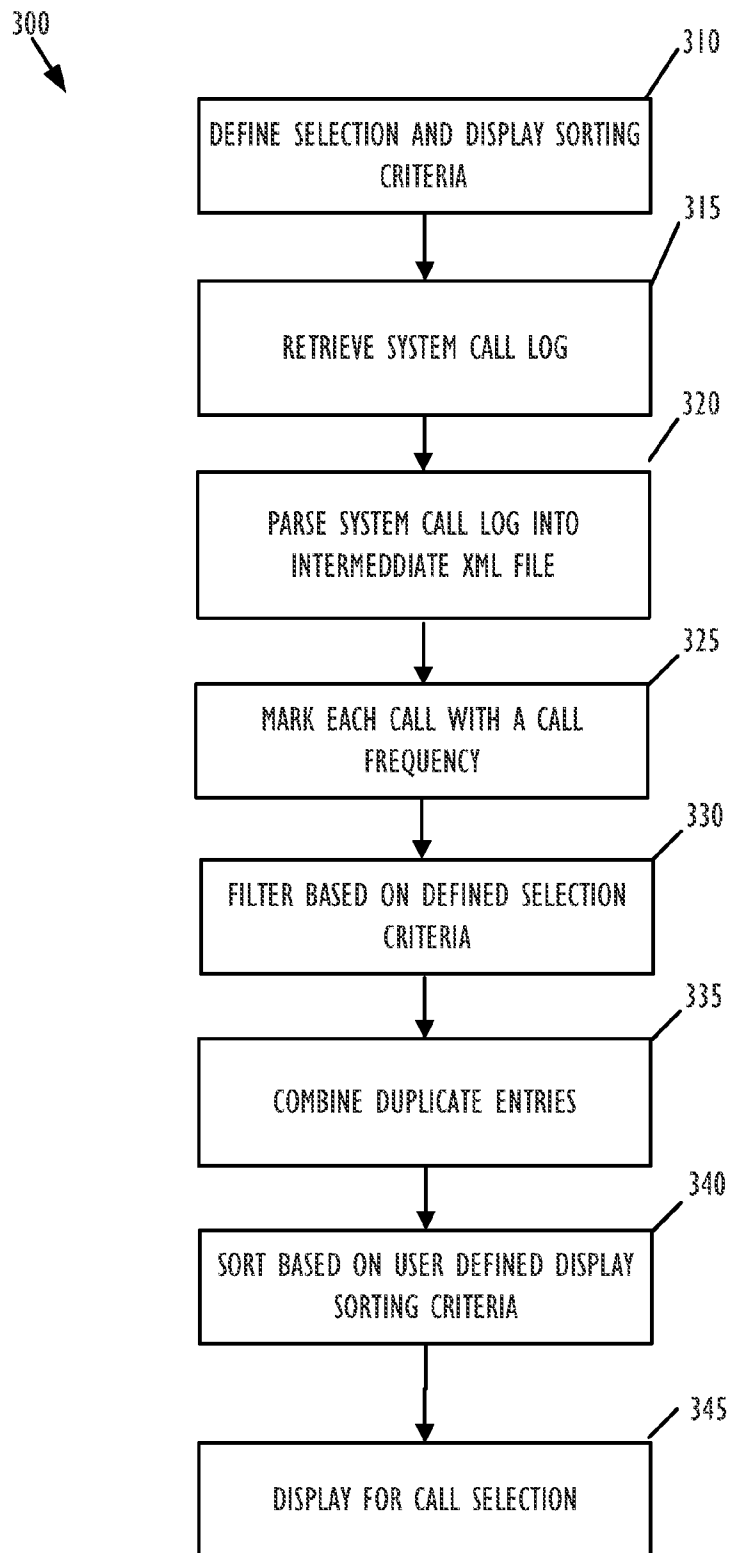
300

310

DEFINE SELECTION AND DISPLAY SORTING CRITERIA

315

RETRIEVE SYSTEM CALL LOG

320

PARSE SYSTEM CALL LOG INTO INTERMEDDIATE XML FILE

325

MARK EACH CALL WITH A CALL FREQUENCY

330

FILTER BASED ON DEFINED SELECTION CRITERIA

335

COMBINE DUPLICATE ENTRIES

340

SORT BASED ON USER DEFINED DISPLAY SORTING CRITERIA

345

DISPLAY FOR CALL SELECTION